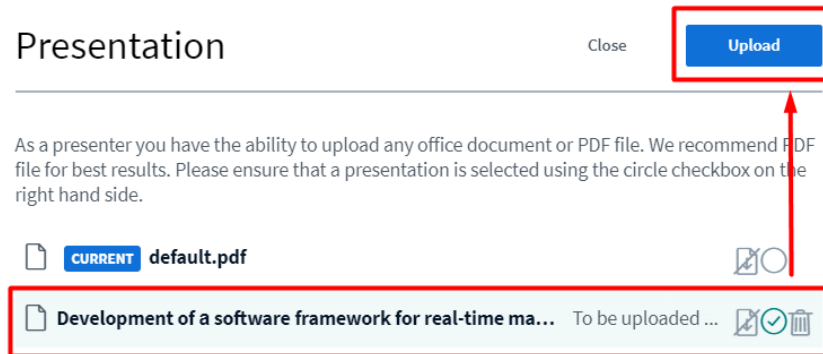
Presentation

Close

Upload

As a presenter you have the ability to upload any office document or PDF file. We recommend PDF file for best results. Please ensure that a presentation is selected using the circle checkbox on the right hand side.

CURRENT default.pdf

Development of a software framework for real-time ma...

To be uploaded ...